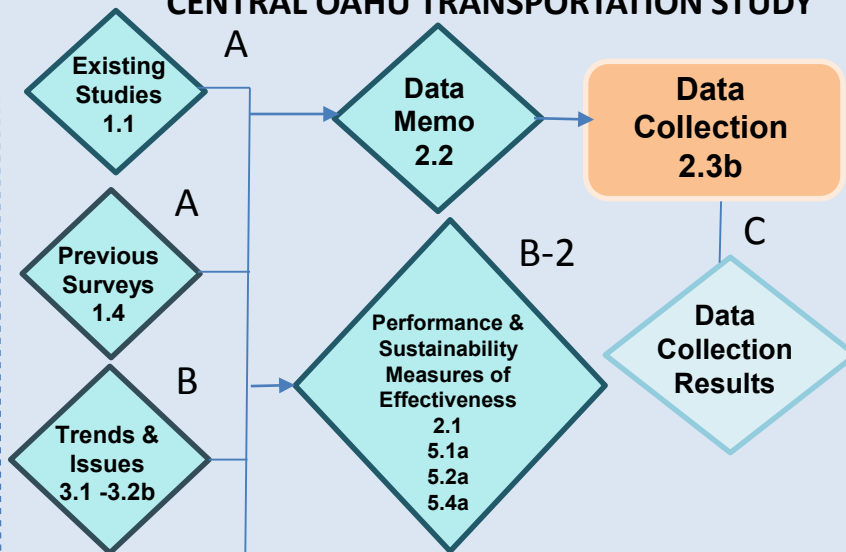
CENTRAL OAHU TRANSPORTATION STUDY

A

Existing Studies 1.1

Data Memo 2.2

Data Collection 2.3b

A

C

Previous Surveys 1.4

B-2

Performance & Sustainability Measures of Effectiveness 2.1 5.1a 5.2a 5.4a

Data Collection Results

B

Trends & Issues 3.1 -3.2b